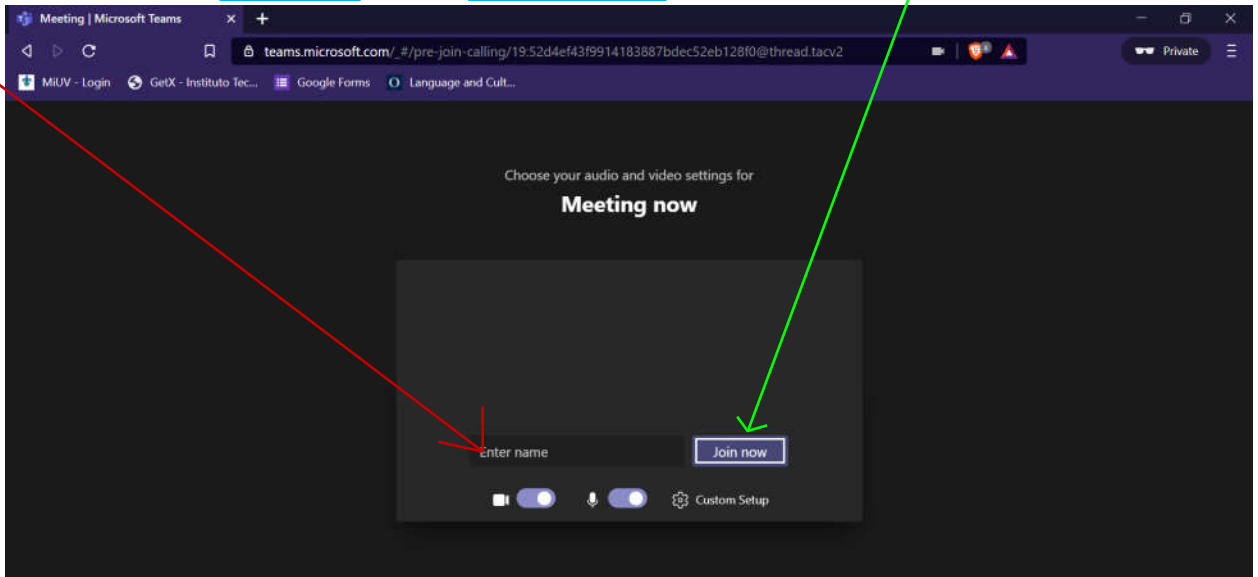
Meeting | Microsoft Teams

teams.microsoft.com/_#/pre-join-calling/19:52d4ef43f9914183887bdec52eb128f0@thread.tacv2

Private

MiUV - Login
GetX - Instituto Tec...
Google Forms
Language and Cult...

Choose your audio and video settings for
Meeting now

Enter name
Join now

Custom Setup